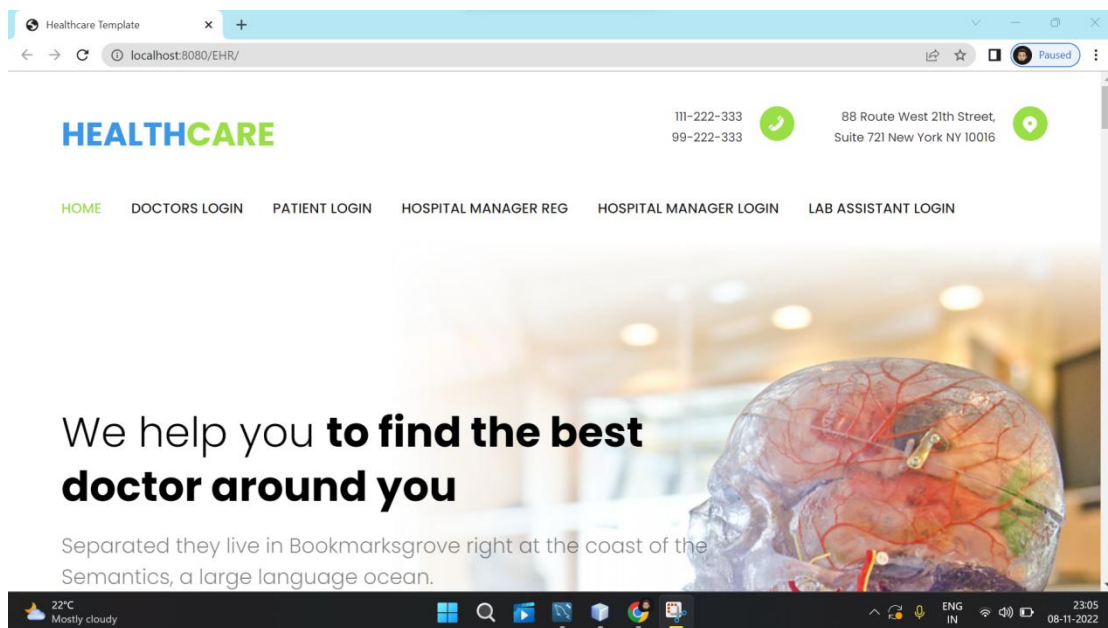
Healthcare Template × +

localhost:8080/EHR/

Paused

HEALTHCARE

111-222-333
99-222-333

88 Route West 21th Street,
Suite 721 New York NY 10016

HOME DOCTORS LOGIN PATIENT LOGIN HOSPITAL MANAGER REG HOSPITAL MANAGER LOGIN LAB ASSISTANT LOGIN

We help you **to find the best doctor around you**

Separated they live in Bookmarksgrove right at the coast of the Semantics, a large language ocean.

22°C
Mostly cloudy

ENG
IN

23:05
08-11-2022